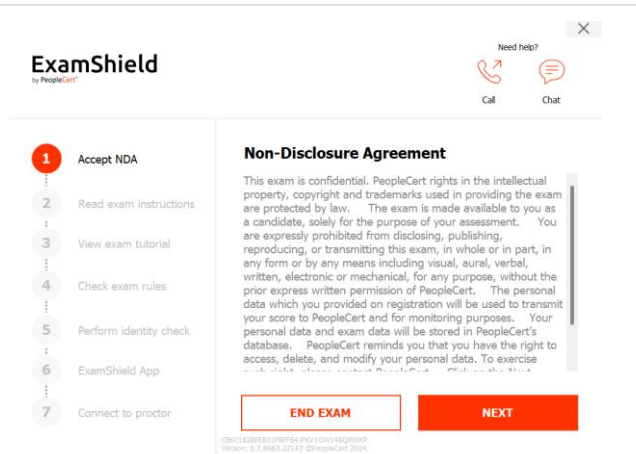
ExamShield
by PeopleCert

Need help?

Call

Chat

1 Accept NDA

2 Read exam instructions

3 View exam tutorial

4 Check exam rules

5 Perform identity check

6 ExamShield App

7 Connect to proctor

Non-Disclosure Agreement

This exam is confidential. PeopleCert rights in the intellectual property, copyright and trademarks used in providing the exam are protected by law. The exam is made available to you as a candidate, solely for the purpose of your assessment. You are expressly prohibited from disclosing, publishing, reproducing, or transmitting this exam, in whole or in part, in any form or by any means including visual, aural, verbal, written, electronic or mechanical, for any purpose, without the prior express written permission of PeopleCert. The personal data which you provided on registration will be used to transmit your score to PeopleCert and for monitoring purposes. Your personal data and exam data will be stored in PeopleCert's database. PeopleCert reminds you that you have the right to access, delete, and modify your personal data. To exercise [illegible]

END EXAM

NEXT

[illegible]
Version: 6.7.8963.22143 ©PeopleCert 2024